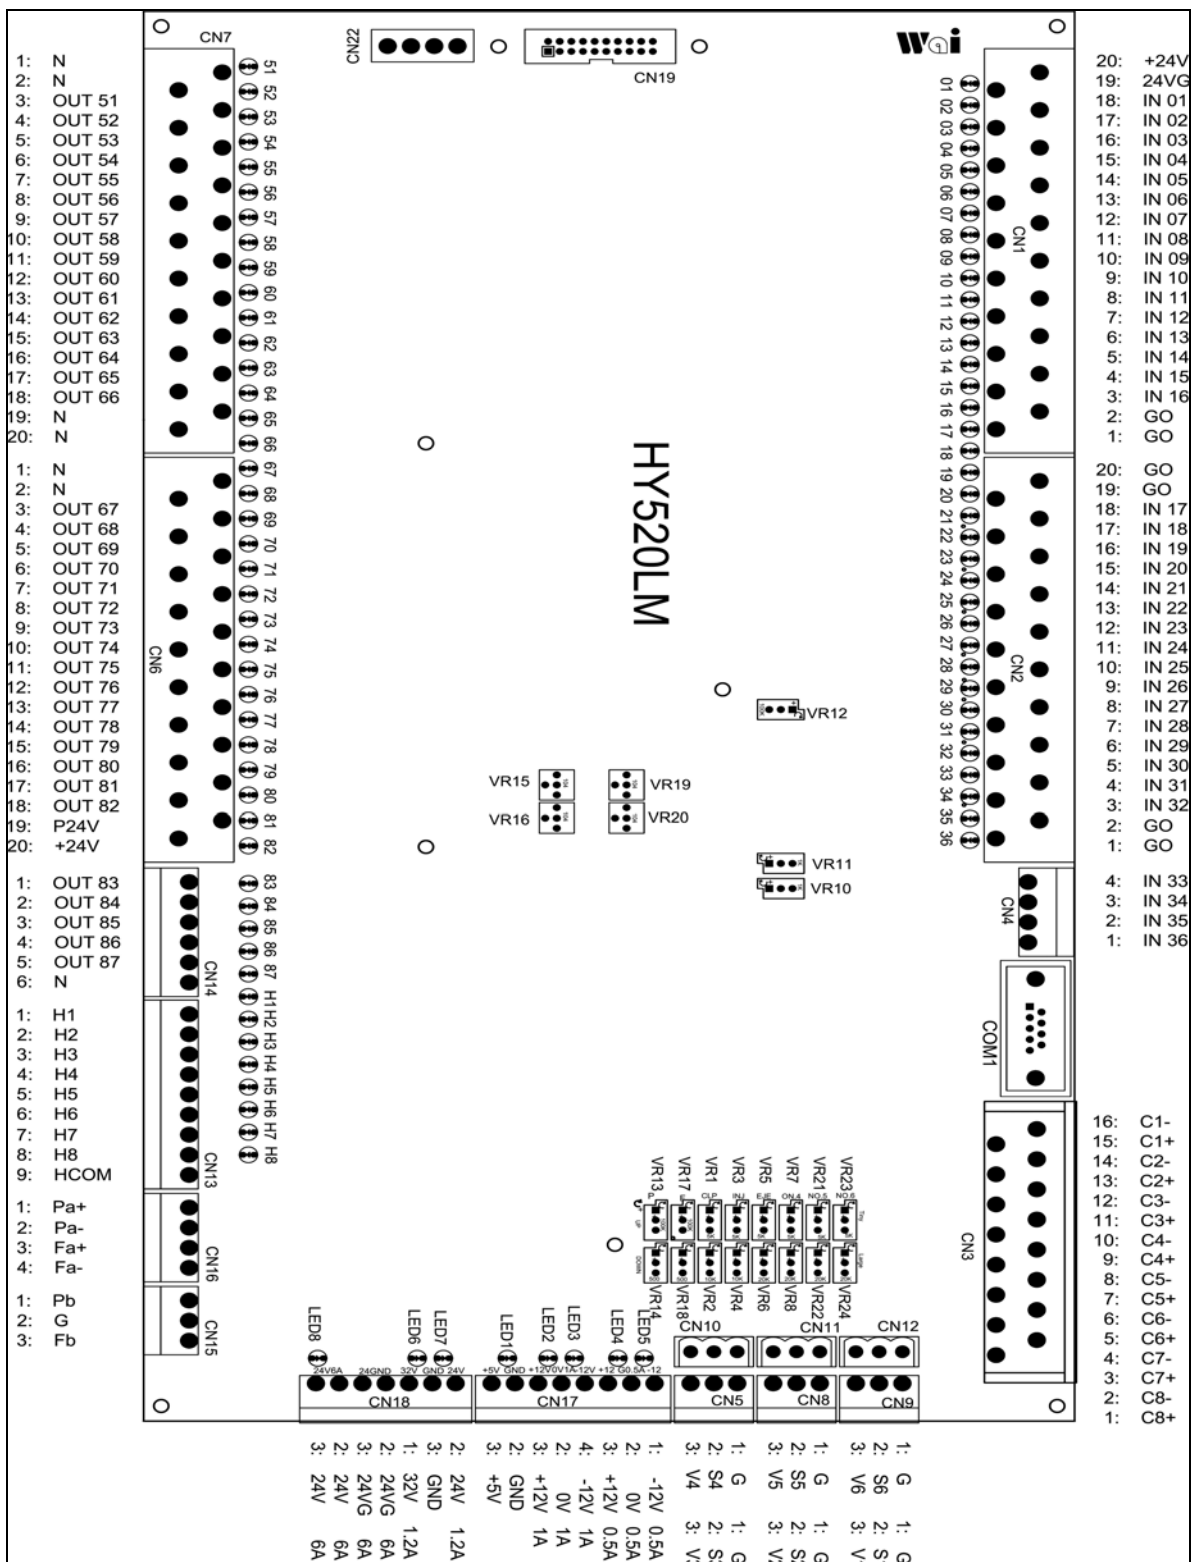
CN7
CN22
CN19
W⊙i

1: N
2: N
3: OUT 51
4: OUT 52
5: OUT 53
6: OUT 54
7: OUT 55
8: OUT 56
9: OUT 57
10: OUT 58
11: OUT 59
12: OUT 60
13: OUT 61
14: OUT 62
15: OUT 63
16: OUT 64
17: OUT 65
18: OUT 66
19: N
20: N

1: N
2: N
3: OUT 67
4: OUT 68
5: OUT 69
6: OUT 70
7: OUT 71
8: OUT 72
9: OUT 73
10: OUT 74
11: OUT 75
12: OUT 76
13: OUT 77
14: OUT 78
15: OUT 79
16: OUT 80
17: OUT 81
18: OUT 82
19: P24V
20: +24V

1: OUT 83
2: OUT 84
3: OUT 85
4: OUT 86
5: OUT 87
6: N

1: H1
2: H2
3: H3
4: H4
5: H5
6: H6
7: H7
8: H8
9: HCOM

1: Pa+
2: Pa-
3: Fa+
4: Fa-

1: Pb
2: G
3: Fb

51 52 53 54 55 56 57 58 59 60 61 62 63 64 65 66 67 68 69 70 71 72 73 74 75 76 77 78 79 80 81 82 83 84 85 86 87 H1 H2 H3 H4 H5 H6 H7 H8

CN6
CN14
CN13
CN16
CN15

HY520LM

VR12
VR15
VR19
VR16
VR20
VR11
VR10

01 02 03 04 05 06 07 08 09 10 11 12 13 14 15 16 17 18 19 20 21 22 23 24 25 26 27 28 29 30 31 32 33 34 35 36

CN1
CN2
CN4
COM1
CN3

20: +24V
19: 24VG
18: IN 01
17: IN 02
16: IN 03
15: IN 04
14: IN 05
13: IN 06
12: IN 07
11: IN 08
10: IN 09
9: IN 10
8: IN 11
7: IN 12
6: IN 13
5: IN 14
4: IN 15
3: IN 16
2: GO
1: GO

20: GO
19: GO
18: IN 17
17: IN 18
16: IN 19
15: IN 20
14: IN 21
13: IN 22
12: IN 23
11: IN 24
10: IN 25
9: IN 26
8: IN 27
7: IN 28
6: IN 29
5: IN 30
4: IN 31
3: IN 32
2: GO
1: GO

4: IN 33
3: IN 34
2: IN 35
1: IN 36

16: C1-
15: C1+
14: C2-
13: C2+
12: C3-
11: C3+
10: C4-
9: C4+
8: C5-
7: C5+
6: C6-
5: C6+
4: C7-
3: C7+
2: C8-
1: C8+

VR13 VR17 VR1 VR3 VR5 VR7 VR21 VR23
P E CLP INJ EJE ON.4 NO.5 NO.6
UP DOWN
VR14 VR18 VR2 VR4 VR6 VR8 VR22 VR24

LED8 LED6 LED7 LED1 LED2 LED3 LED4 LED5
CN10 CN11 CN12
24V6A 24GND 32V GND 24V
+5V GND +12V0V1A-12V +12 G0.5A-12
CN18
CN17
CN5
CN8
CN9

3: 24V 6A
2: 24V 6A
3: 24VG 6A
1: 32V 1.2A
3: GND
2: 24V 1.2A
3: +5V
2: GND
3: +12V 1A
2: 0V 1A
4: -12V 1A
3: +12V 0.5A
2: 0V 0.5A
1: -12V 0.5A
3: V4
2: S4
1: G
3: V5
2: S5
1: G
3: V6
2: S6
1: G
3: V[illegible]
2: S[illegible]
1: G
3: V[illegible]
2: S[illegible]
1: G
3: V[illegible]
2: S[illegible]
1: G